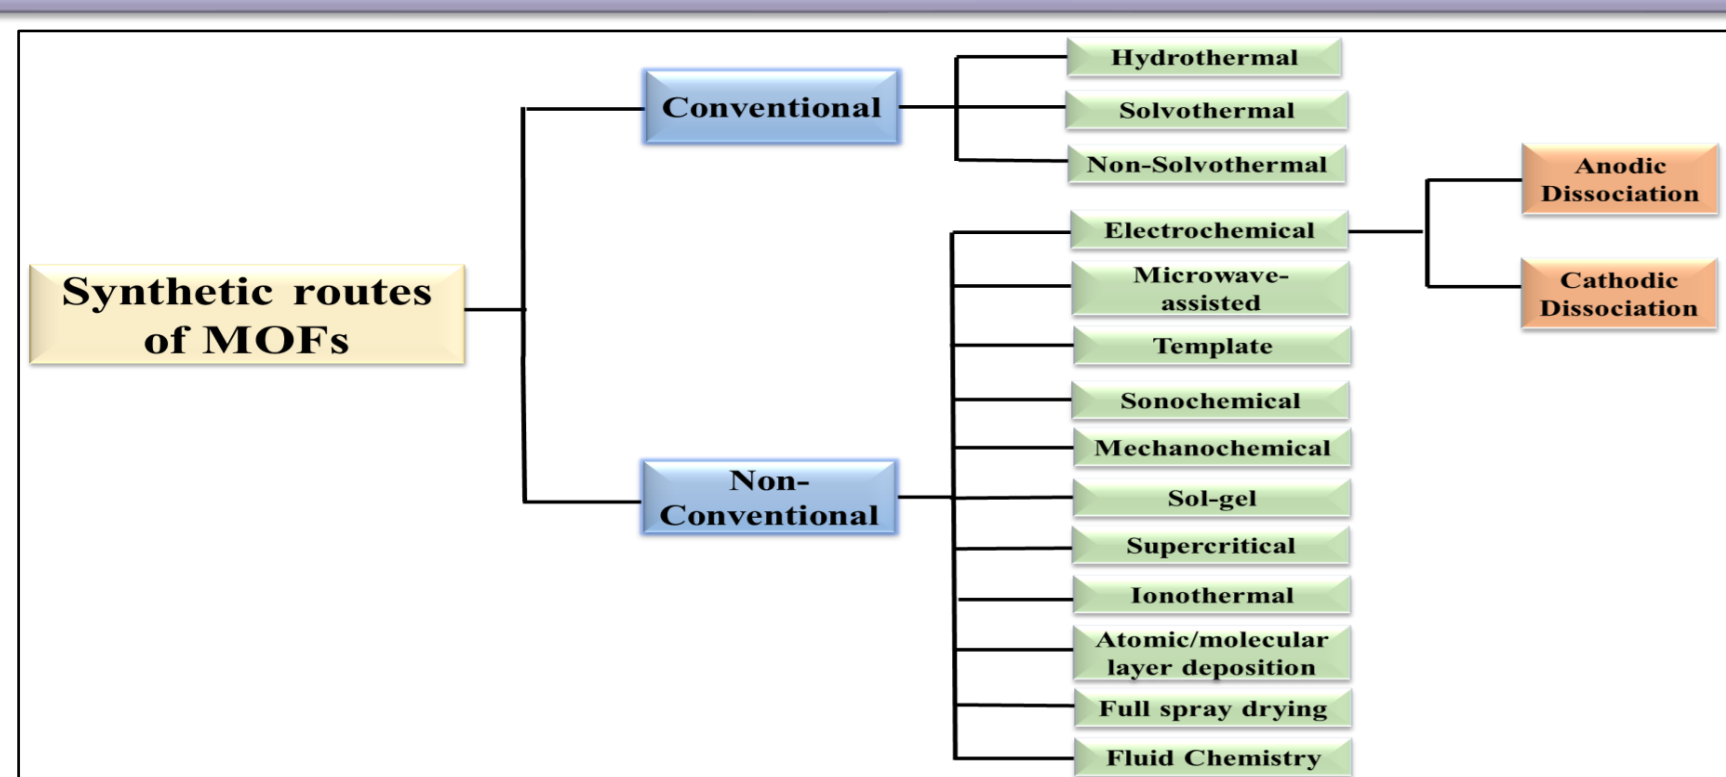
Synthetic routes of MOFs

Conventional

Hydrothermal

Solvothermal

Non-Solvothermal

Non-Conventional

Electrochemical

Anodic Dissociation

Cathodic Dissociation

Microwave-assisted

Template

Sonochemical

Mechanochemical

Sol-gel

Supercritical

Ionothermal

Atomic/molecular layer deposition

Full spray drying

Fluid Chemistry